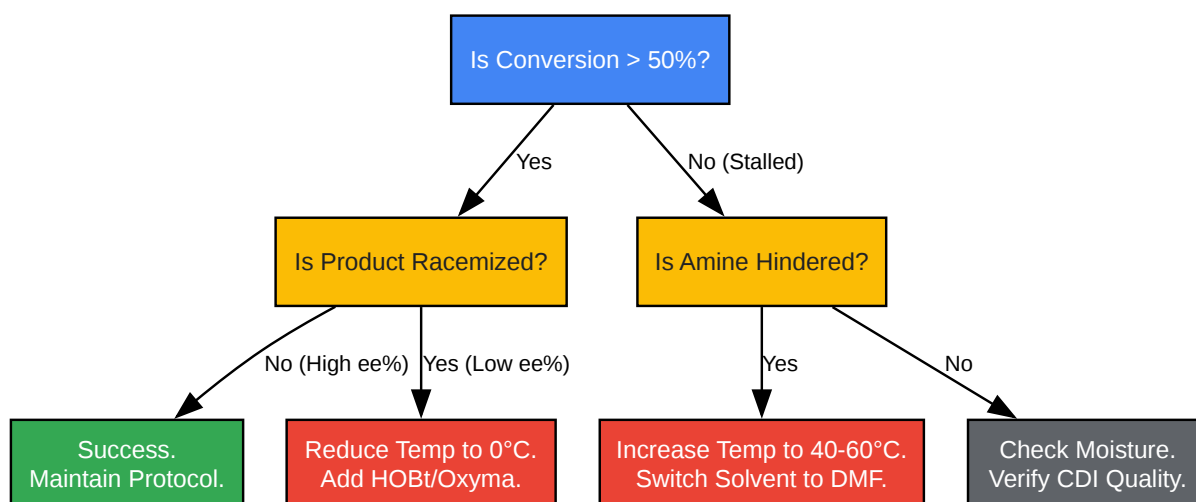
Is Conversion > 50%?

Yes

No (Stalled)

Is Product Racemized?

Is Amine Hindered?

No (High ee%)

Yes (Low ee%)

Yes

No

Success.
Maintain Protocol.

Reduce Temp to 0°C.
Add HOBt/Oxyma.

Increase Temp to 40-60°C.
Switch Solvent to DMF.

Check Moisture.
Verify CDI Quality.